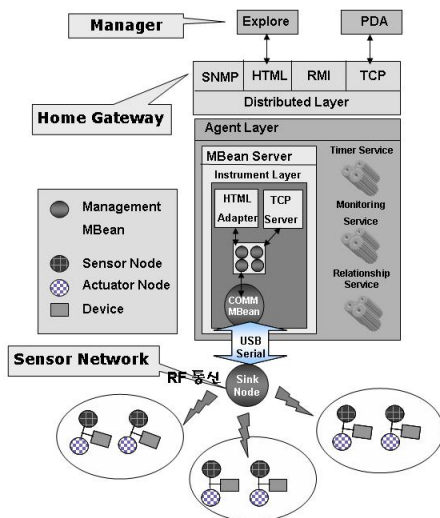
Manager

Explore

PDA

SNMP

HTML

RMI

TCP

Distributed Layer

Home Gateway

Agent Layer

MBean Server

Timer Service

Instrument Layer

HTML Adapter

TCP Server

Monitoring Service

Relationship Service

COMM MBean

Management MBean

Sensor Node

Actuator Node

Device

USB Serial

Sensor Network

RF 통신

Sink Node